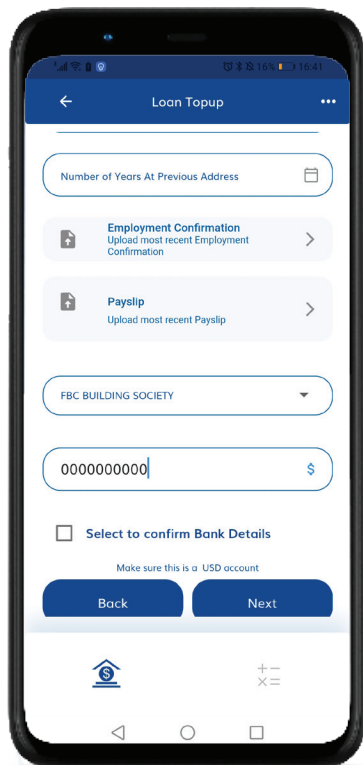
16% 16:41

Loan Topup

Number of Years At Previous Address

Employment Confirmation
Upload most recent Employment Confirmation

Payslip
Upload most recent Payslip

FBC BUILDING SOCIETY

0000000000

$

Select to confirm Bank Details

Make sure this is a USD account

Back

Next

$

+−
×=